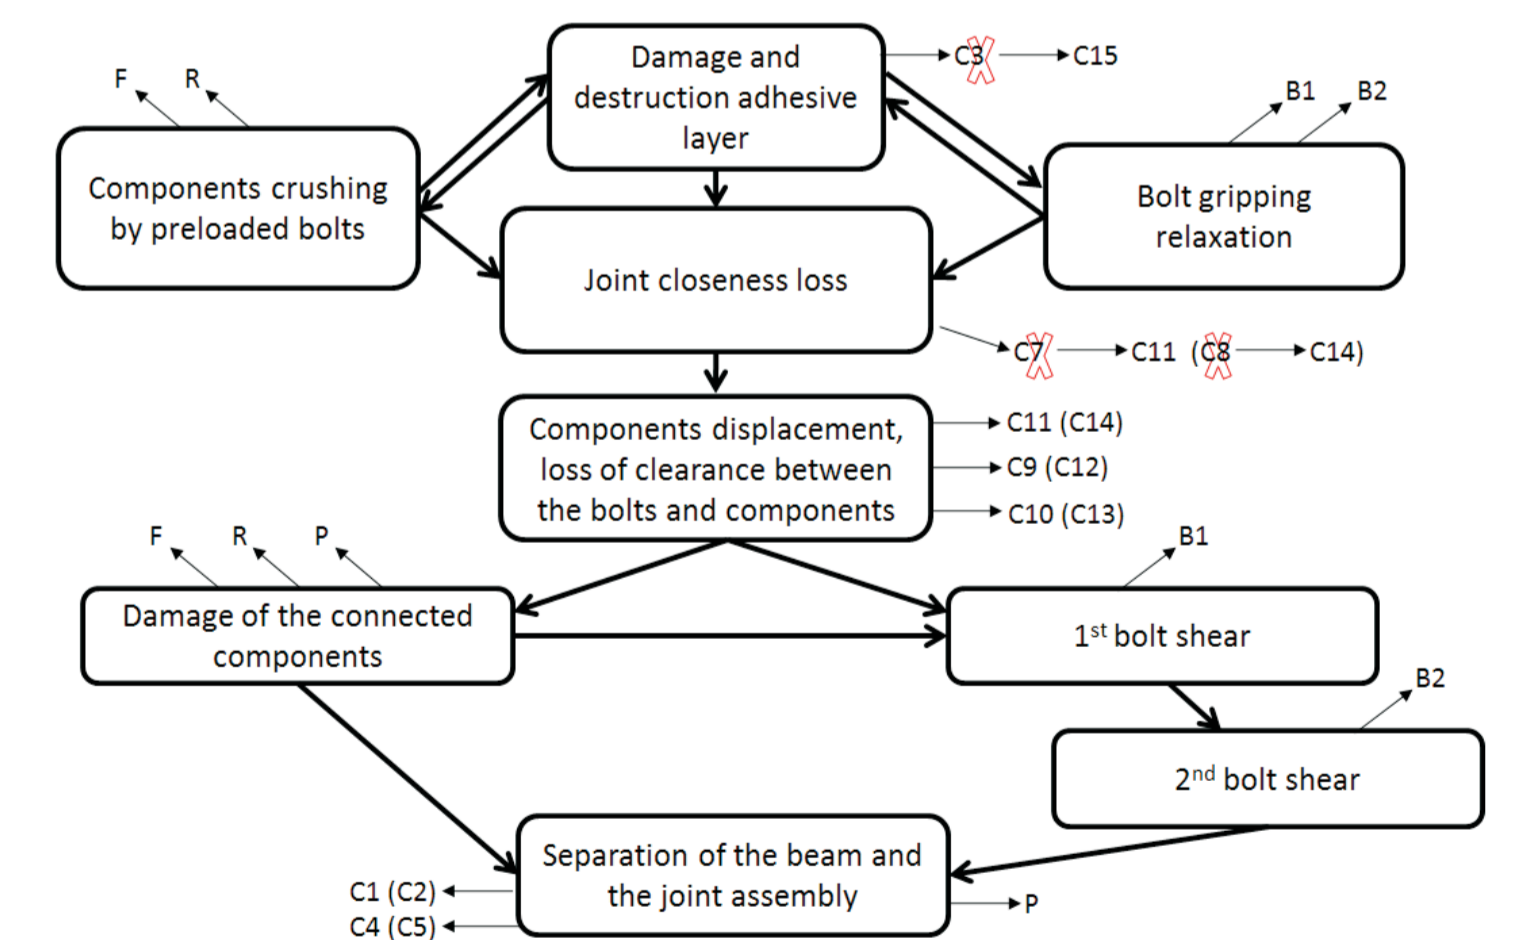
F R

Components crushing by preloaded bolts

Damage and destruction adhesive layer

C3 C15

B1 B2

Bolt gripping relaxation

Joint closeness loss

C7 C11 (C8 C14)

Components displacement, loss of clearance between the bolts and components

C11 (C14)
C9 (C12)
C10 (C13)

F R P

Damage of the connected components

B1

1$^{st}$ bolt shear

B2

2$^{nd}$ bolt shear

Separation of the beam and the joint assembly

C1 (C2)
C4 (C5)

P